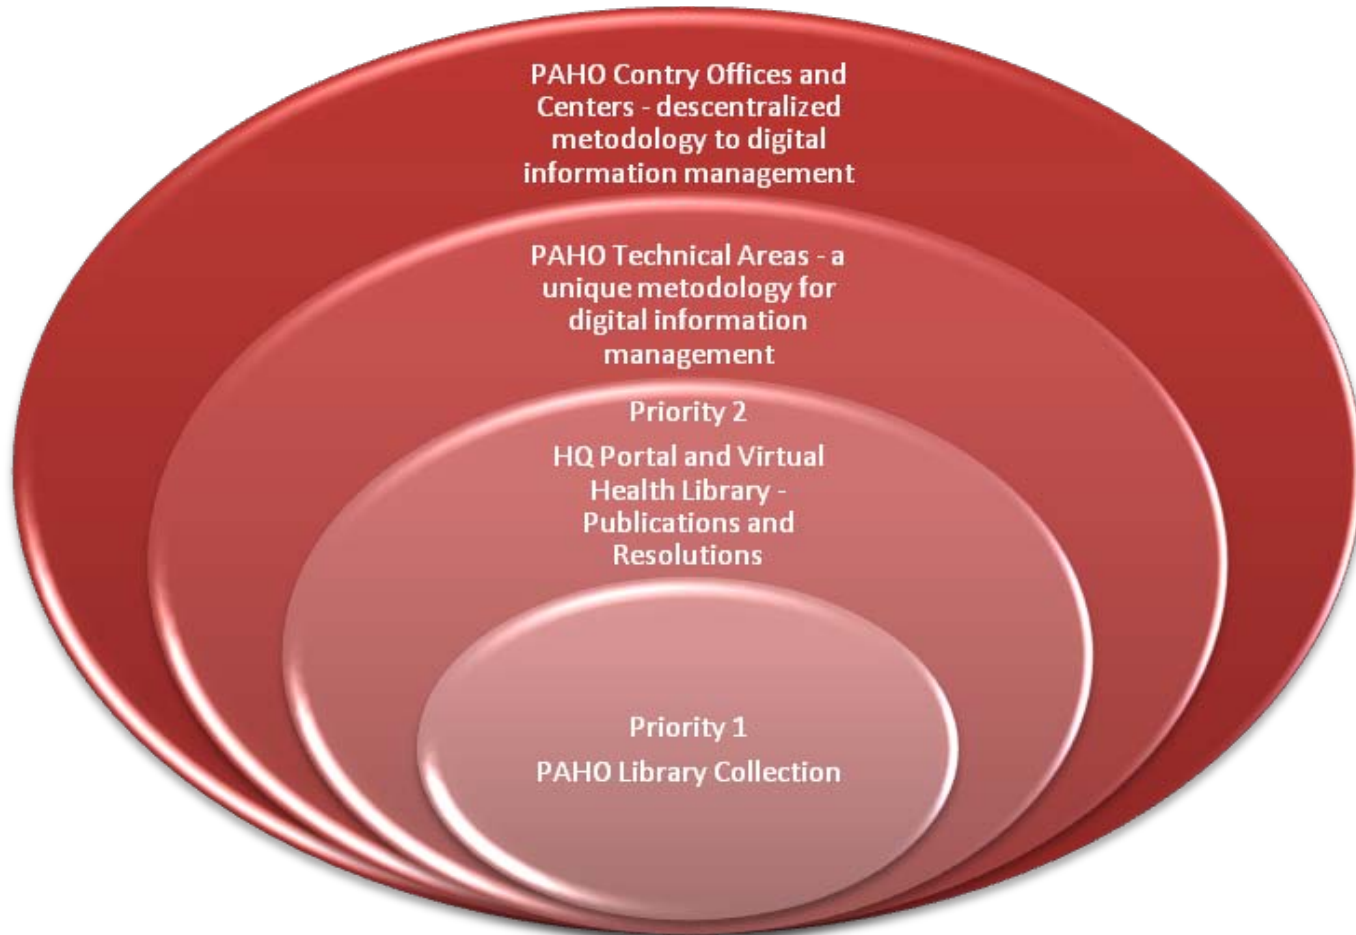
PAHO Contry Offices and Centers - descentralized metodology to digital information management

PAHO Technical Areas - a unique metodology for digital information management

Priority 2

HQ Portal and Virtual Health Library - Publications and Resolutions

Priority 1

PAHO Library Collection